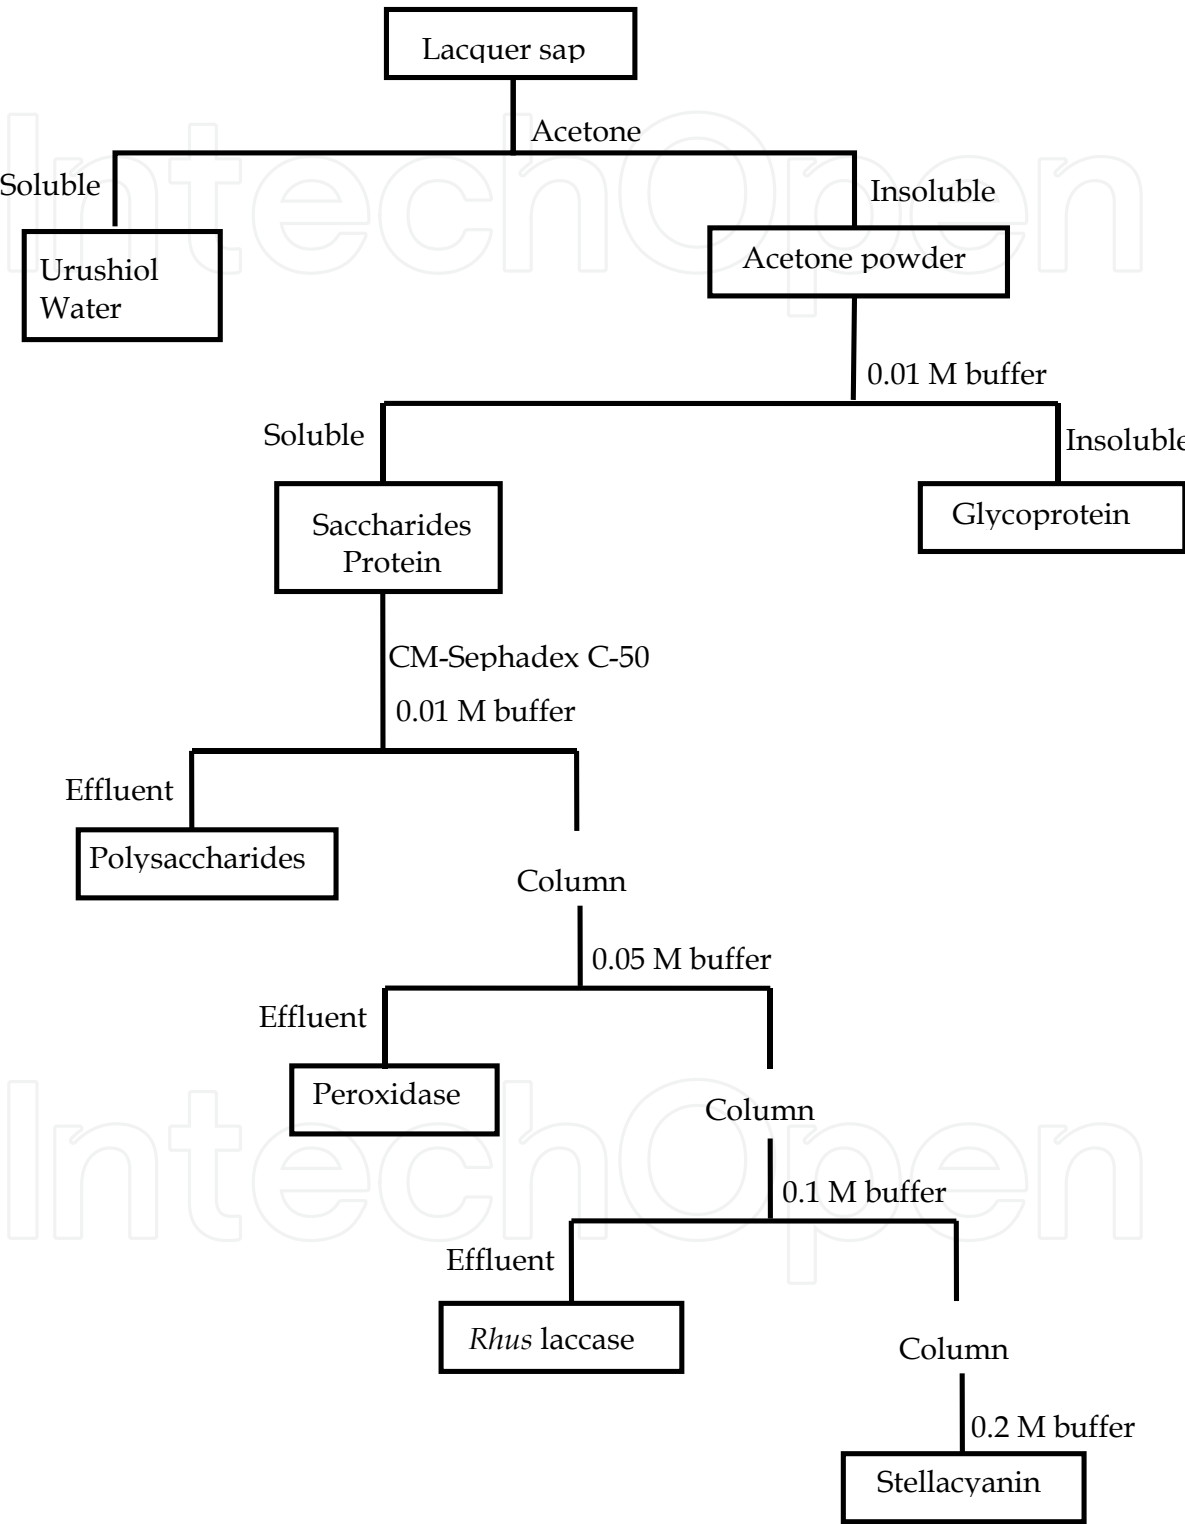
Lacquer sap

Acetone

Soluble

Insoluble

Urushiol
Water

Acetone powder

0.01 M buffer

Soluble

Insoluble

Saccharides
Protein

Glycoprotein

CM-Sephadex C-50

0.01 M buffer

Effluent

Polysaccharides

Column

0.05 M buffer

Effluent

Peroxidase

Column

0.1 M buffer

Effluent

*Rhus* laccase

Column

0.2 M buffer

Stellacyanin

IntechOpen

IntechOpen